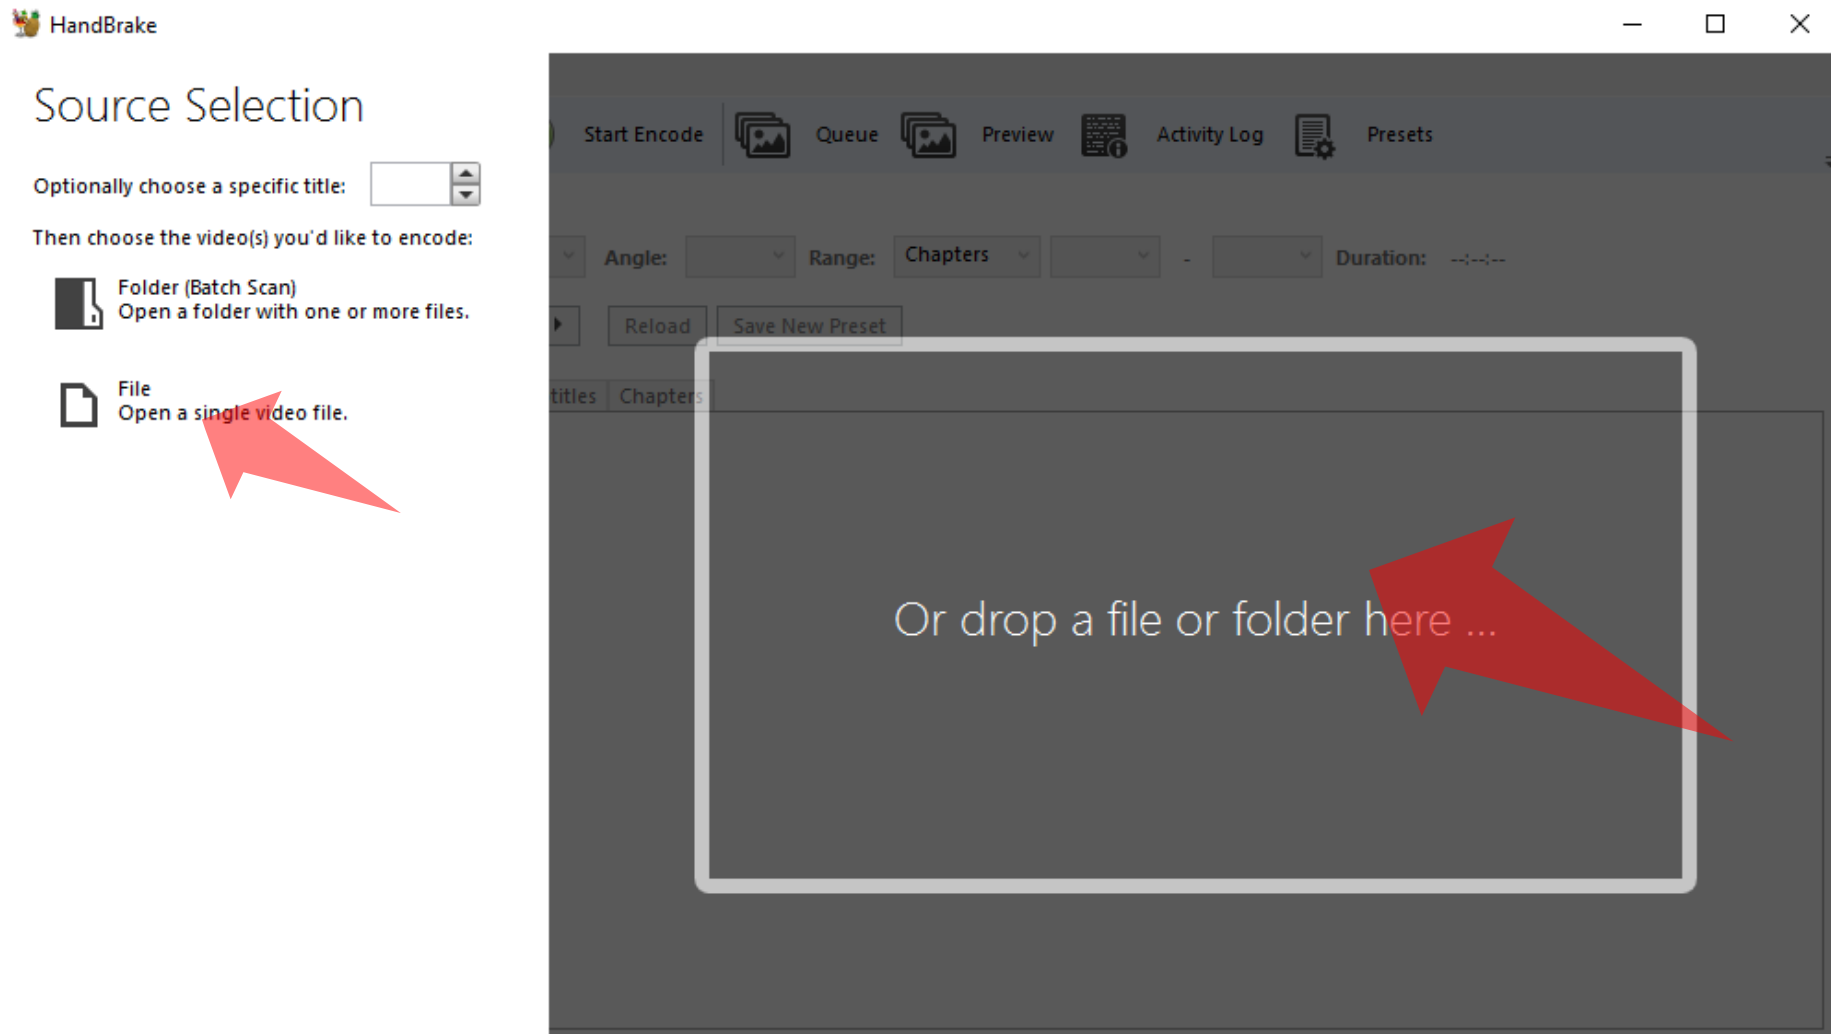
HandBrake

Source Selection

Optionally choose a specific title:

Then choose the video(s) you'd like to encode:

Folder (Batch Scan)
Open a folder with one or more files.

File
Open a single video file.

Start Encode Queue Preview Activity Log Presets

Angle: Range: Chapters - Duration: --:--:--

Reload Save New Preset

titles Chapters

Or drop a file or folder here ...